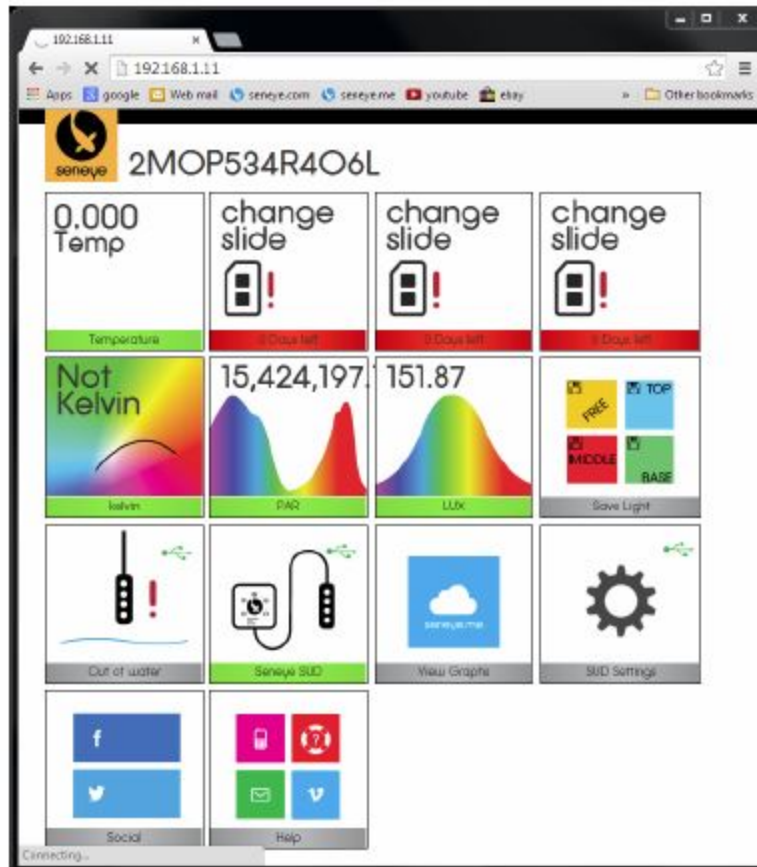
192.168.1.11

192.168.1.11

Apps google Web mail seneye.com seneye.me youtube ebay » Other bookmarks

seneye

2MOP534R4O6L

0.000
Temp

Temperature

change slide

0 Days left

change slide

0 Days left

change slide

0 Days left

Not Kelvin

kelvin

15,424,197.

PAR

151.87

LUX

FREE

TOP

MIDDLE

BASE

Save Light

Out of water

Seneye SUD

seneye.me

View Graphs

SUD Settings

f

Social

v

Help

Connecting...